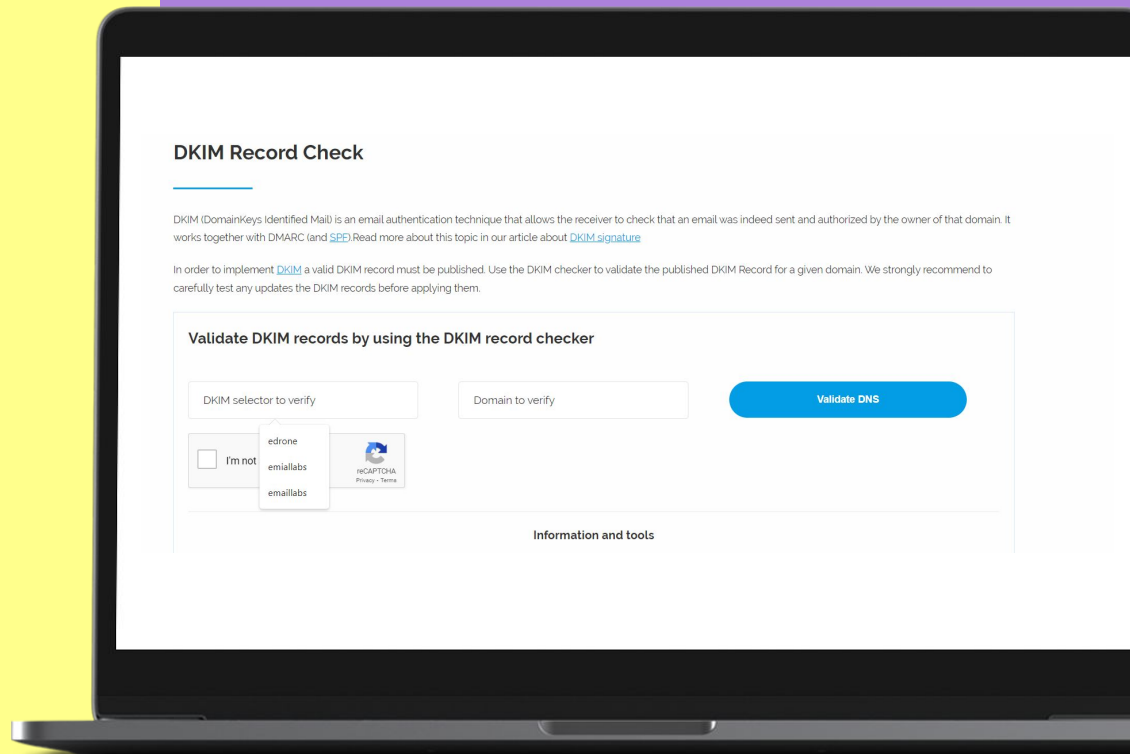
DKIM Record Check

DKIM (DomainKeys Identified Mail) is an email authentication technique that allows the receiver to check that an email was indeed sent and authorized by the owner of that domain. It works together with DMARC (and SPF).Read more about this topic in our article about DKIM signature

In order to implement DKIM a valid DKIM record must be published. Use the DKIM checker to validate the published DKIM Record for a given domain. We strongly recommend to carefully test any updates the DKIM records before applying them.

Validate DKIM records by using the DKIM record checker

DKIM selector to verify

Domain to verify

Validate DNS

I'm not

edrone
emiallabs
emaillabs

reCAPTCHA
Privacy - Terms

Information and tools